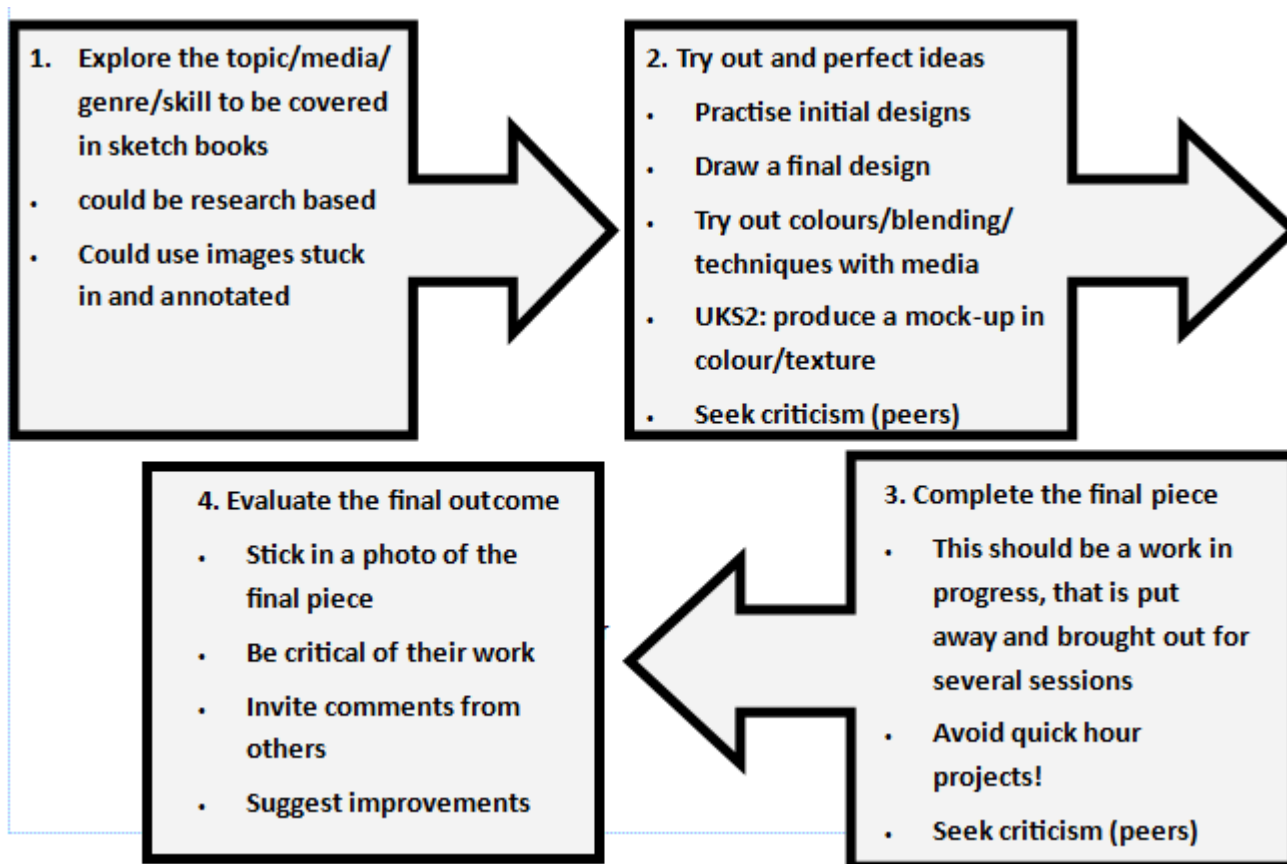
1. Explore the topic/media/genre/skill to be covered in sketch books

- could be research based
- Could use images stuck in and annotated

2. Try out and perfect ideas

- Practise initial designs
- Draw a final design
- Try out colours/blending/techniques with media
- UKS2: produce a mock-up in colour/texture
- Seek criticism (peers)

4. Evaluate the final outcome

- Stick in a photo of the final piece
- Be critical of their work
- Invite comments from others
- Suggest improvements

3. Complete the final piece

- This should be a work in progress, that is put away and brought out for several sessions
- Avoid quick hour projects!
- Seek criticism (peers)